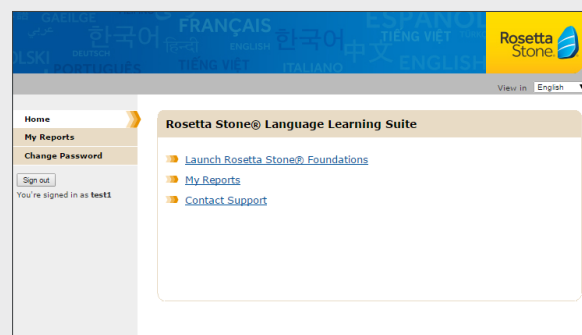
GAEILGE FRANÇAIS ESPAÑOL 한국어 हिन्दी DEUTSCH ENGLISH 한국어 TIẾNG VIỆT OLSKI PORTUGUÊS TIẾNG VIỆT ITALIANO 中文 ENGLISH

Rosetta Stone

View in English

Home
My Reports
Change Password

Sign out
You're signed in as test1

Rosetta Stone® Language Learning Suite

Launch Rosetta Stone® Foundations
My Reports
Contact Support